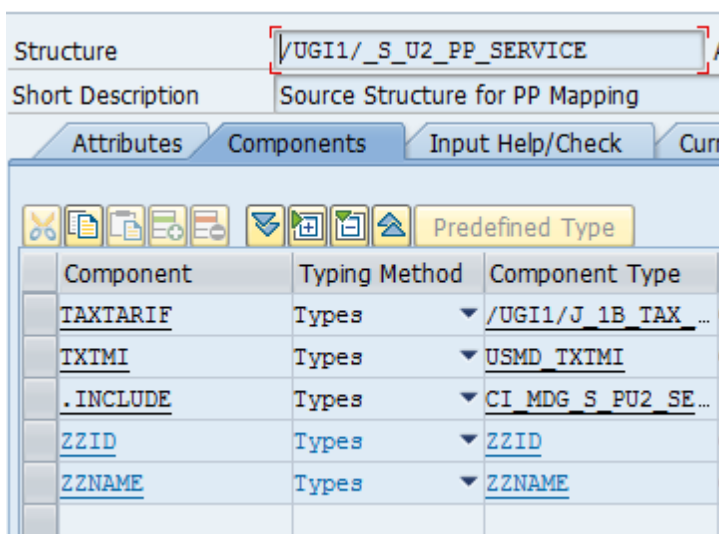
Structure /UGI1/_S_U2_PP_SERVICE A
Short Description Source Structure for PP Mapping

Attributes Components Input Help/Check Curr

Predefined Type

| Component | Typing Method | Component Type |
|---|---|---|
| TAXTARIF | Types | /UGI1/J_1B_TAX_… |
| TXTMI | Types | USMD_TXTMI |
| .INCLUDE | Types | CI_MDG_S_PU2_SE… |
| ZZID | Types | ZZID |
| ZZNAME | Types | ZZNAME |